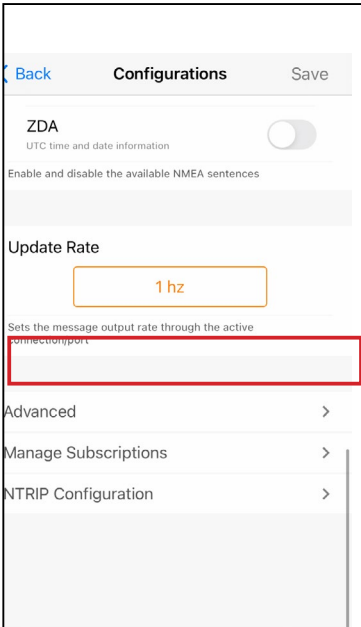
< Back Configurations Save

ZDA
UTC time and date information

Enable and disable the available NMEA sentences

Update Rate

1 hz

Sets the message output rate through the active connection/port

Advanced >

Manage Subscriptions >

NTRIP Configuration >